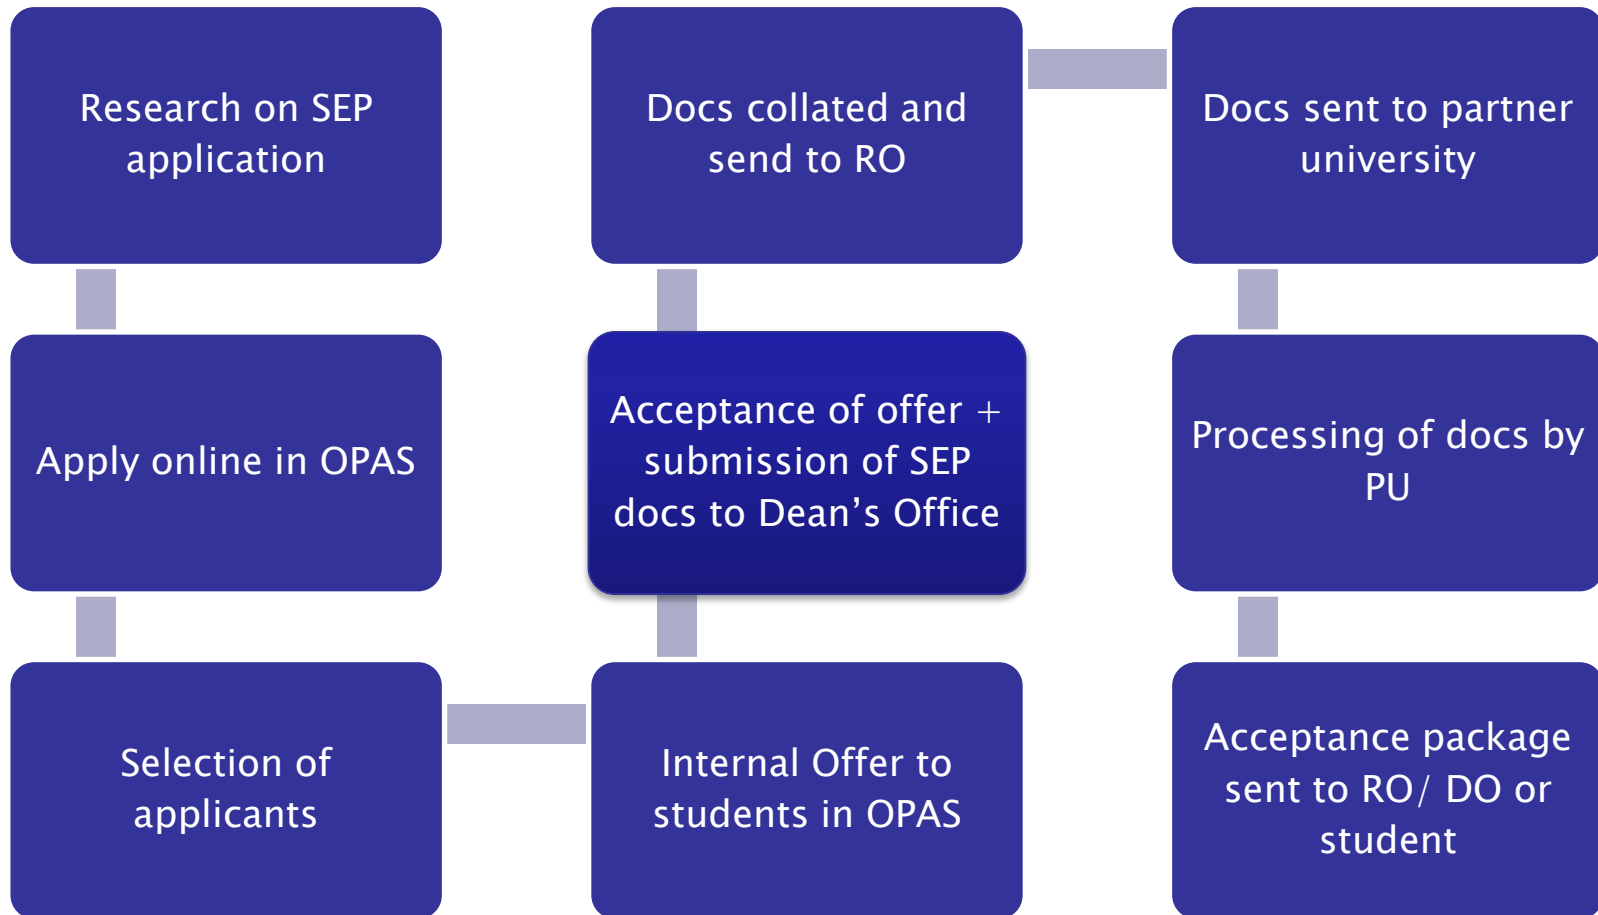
Research on SEP application

Apply online in OPAS

Selection of applicants

Internal Offer to students in OPAS

Acceptance of offer + submission of SEP docs to Dean's Office

Docs collated and send to RO

Docs sent to partner university

Processing of docs by PU

Acceptance package sent to RO/ DO or student